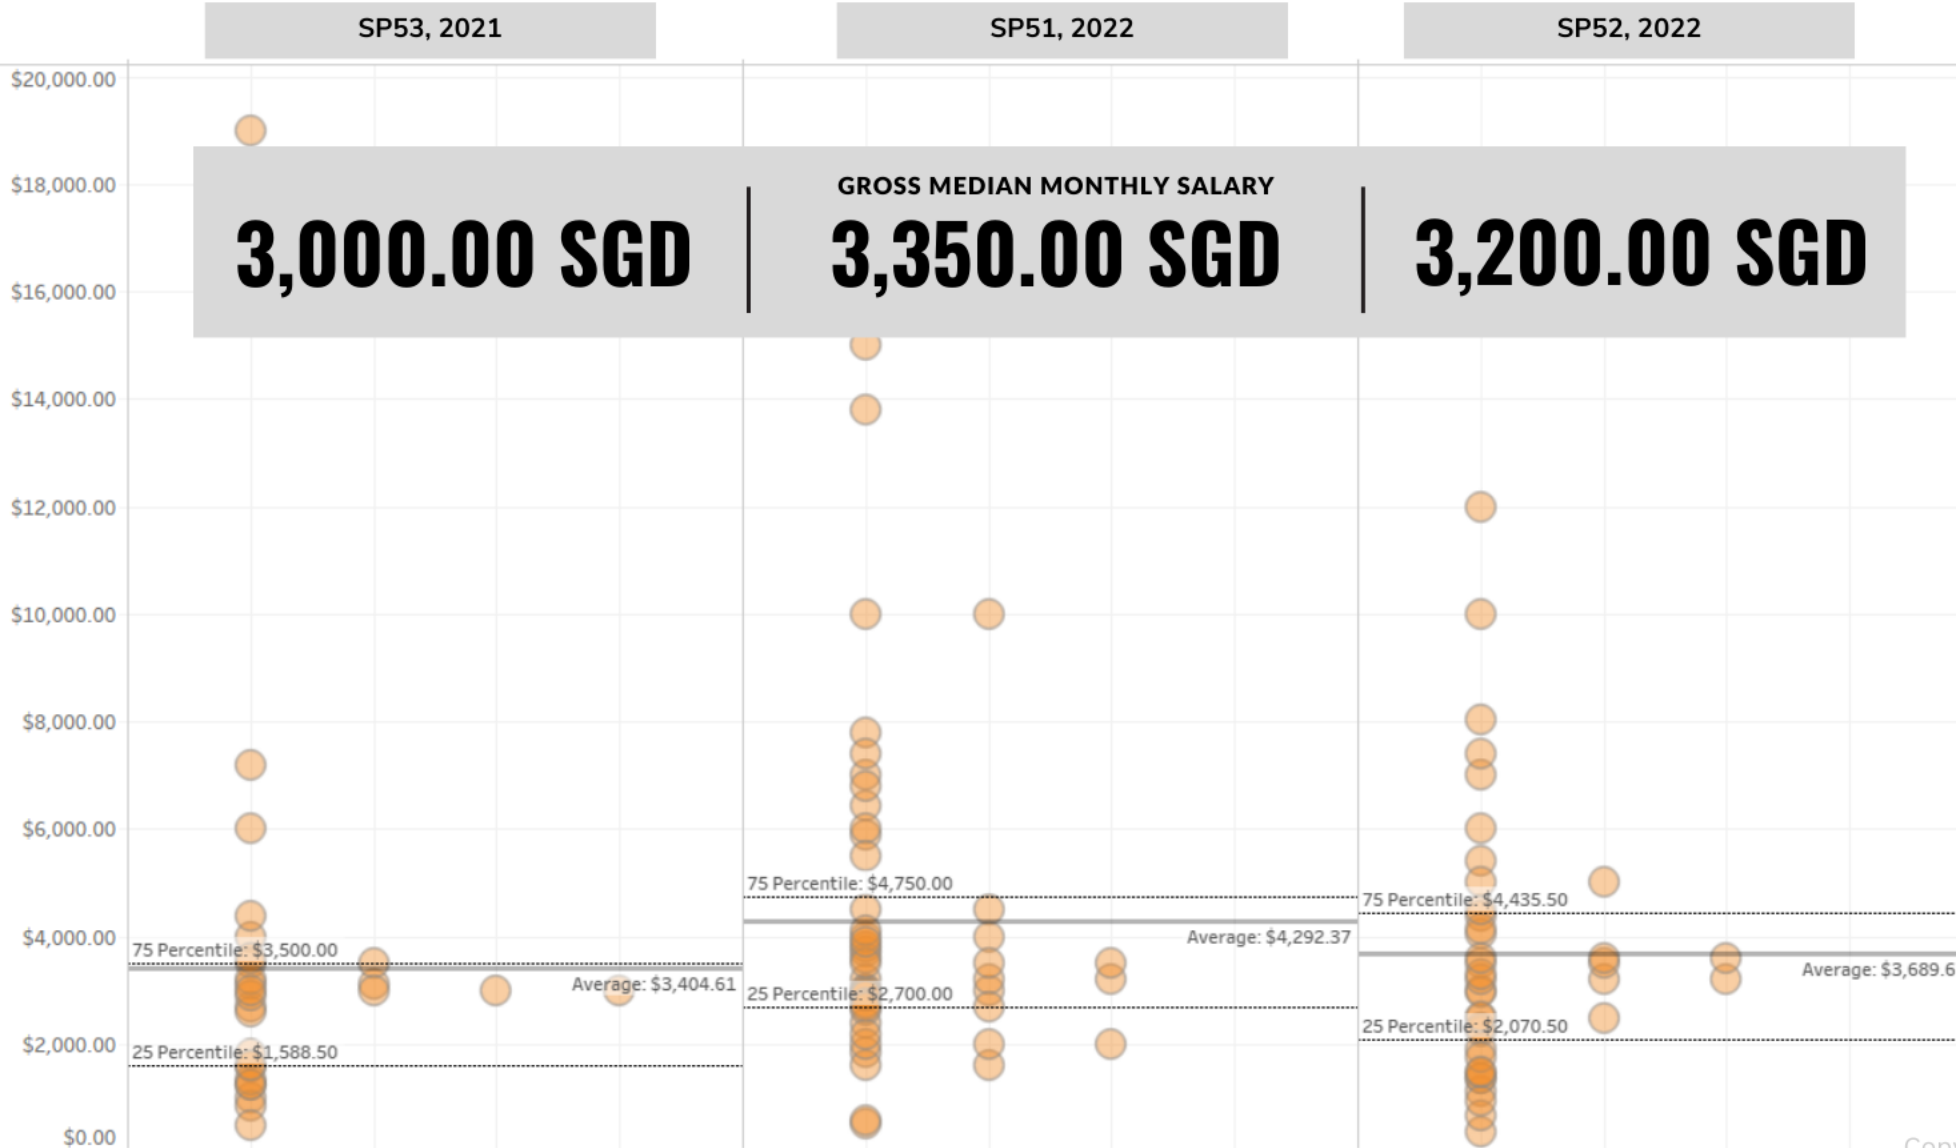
SP53, 2021

SP51, 2022

SP52, 2022

$20,000.00

$18,000.00

$16,000.00

$14,000.00

$12,000.00

$10,000.00

$8,000.00

$6,000.00

$4,000.00

$2,000.00

$0.00

GROSS MEDIAN MONTHLY SALARY

3,000.00 SGD | 3,350.00 SGD | 3,200.00 SGD

75 Percentile: $3,500.00

Average: $3,404.61

25 Percentile: $1,588.50

75 Percentile: $4,750.00

Average: $4,292.37

25 Percentile: $2,700.00

75 Percentile: $4,435.50

Average: $3,689.6

25 Percentile: $2,070.50